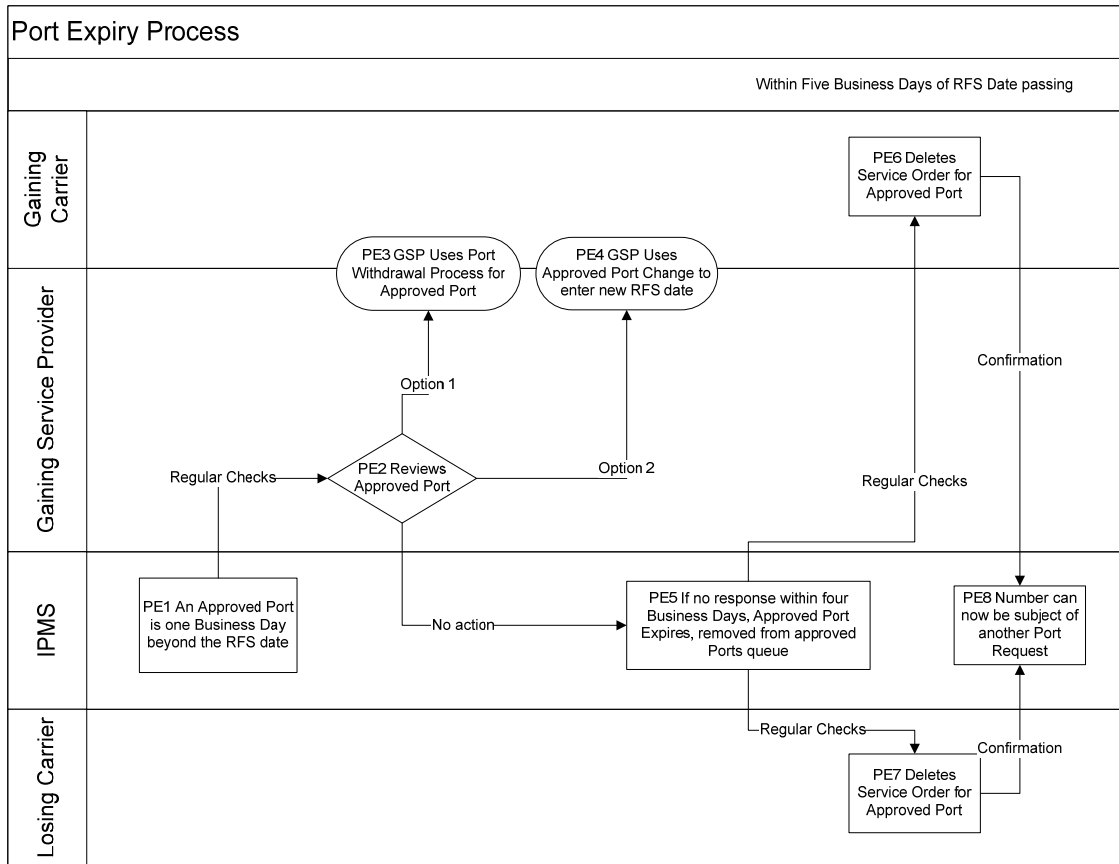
Port Expiry Process

Within Five Business Days of RFS Date passing

Gaining Carrier

Gaining Service Provider

IPMS

Losing Carrier

PE6 Deletes Service Order for Approved Port

PE3 GSP Uses Port Withdrawal Process for Approved Port

PE4 GSP Uses Approved Port Change to enter new RFS date

Confirmation

Option 1

Regular Checks

PE2 Reviews Approved Port

Option 2

Regular Checks

PE1 An Approved Port is one Business Day beyond the RFS date

No action

PE5 If no response within four Business Days, Approved Port Expires, removed from approved Ports queue

PE8 Number can now be subject of another Port Request

Regular Checks

Confirmation

PE7 Deletes Service Order for Approved Port